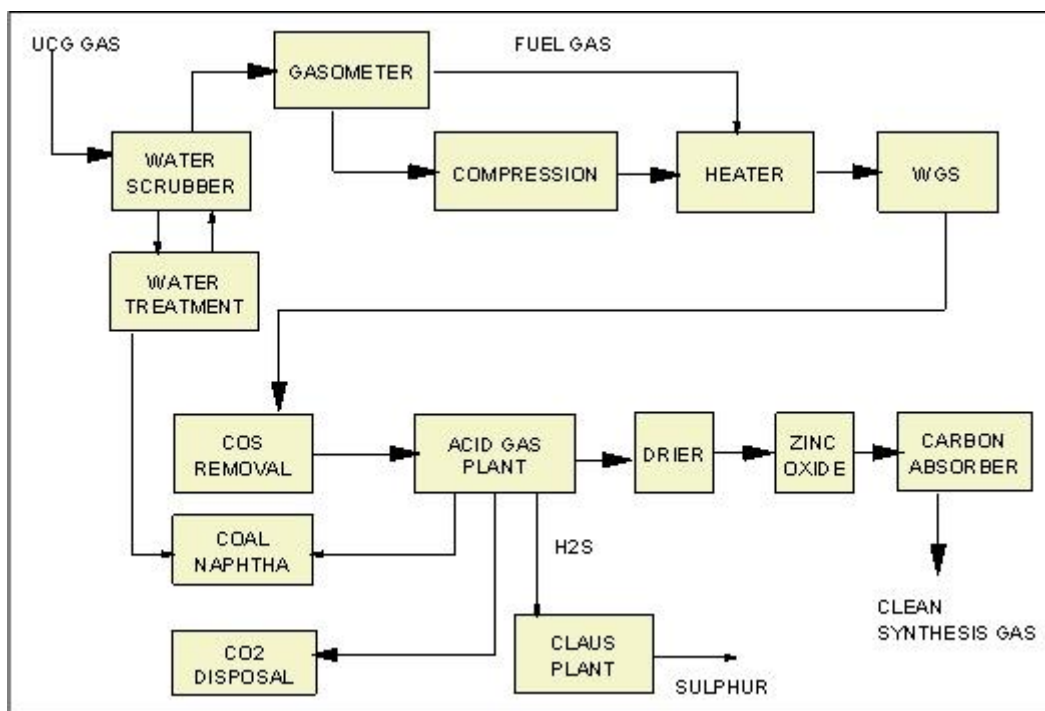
UCG GAS

GASOMETER

FUEL GAS

WATER SCRUBBER

COMPRESSION

HEATER

WGS

WATER TREATMENT

COS REMOVAL

ACID GAS PLANT

DRIER

ZINC OXIDE

CARBON ABSORBER

COAL NAPHTHA

H2S

CLEAN SYNTHESIS GAS

CO2 DISPOSAL

CLAUS PLANT

SULPHUR